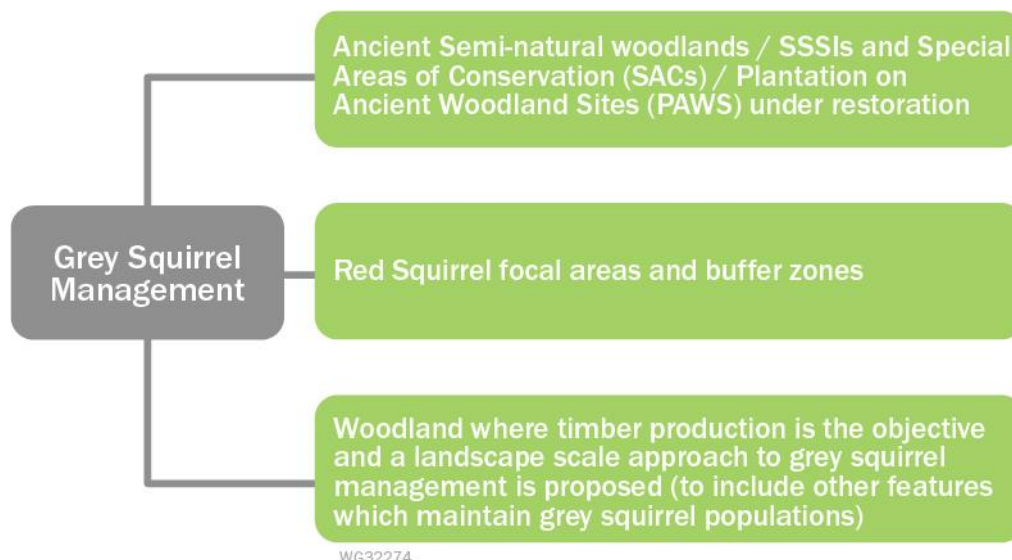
Grey Squirrel Management

Ancient Semi-natural woodlands / SSSIs and Special Areas of Conservation (SACs) / Plantation on Ancient Woodland Sites (PAWS) under restoration

Red Squirrel focal areas and buffer zones

Woodland where timber production is the objective and a landscape scale approach to grey squirrel management is proposed (to include other features which maintain grey squirrel populations)

WG32274